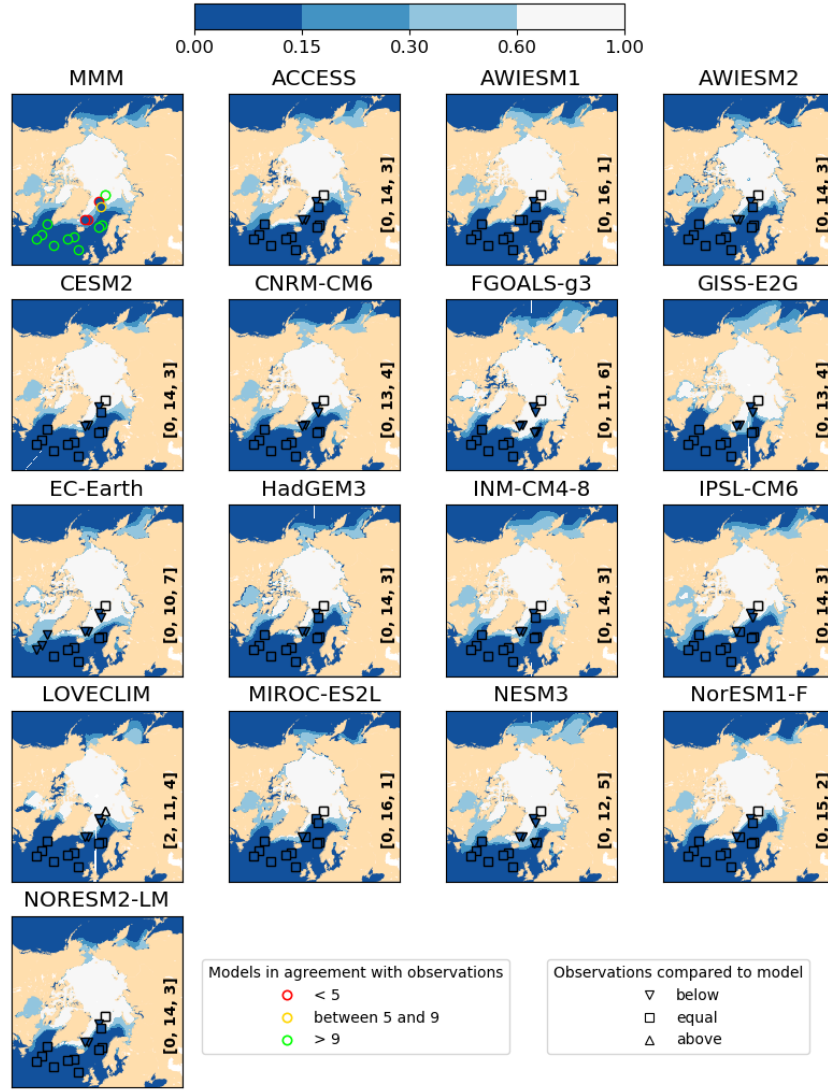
0.00 0.15 0.30 0.60 1.00

MMM

ACCESS
[0, 14, 3]

AWIESM1
[0, 16, 1]

AWIESM2
[0, 14, 3]

CESM2
[0, 14, 3]

CNRM-CM6
[0, 13, 4]

FGOALS-g3
[0, 11, 6]

GISS-E2G
[0, 13, 4]

EC-Earth
[0, 10, 7]

HadGEM3
[0, 14, 3]

INM-CM4-8
[0, 14, 3]

IPSL-CM6
[0, 14, 3]

LOVECLIM
[2, 11, 4]

MIROC-ES2L
[0, 16, 1]

NESM3
[0, 12, 5]

NorESM1-F
[0, 15, 2]

NORESM2-LM
[0, 14, 3]

Models in agreement with observations
< 5
between 5 and 9
> 9

Observations compared to model
below
equal
above